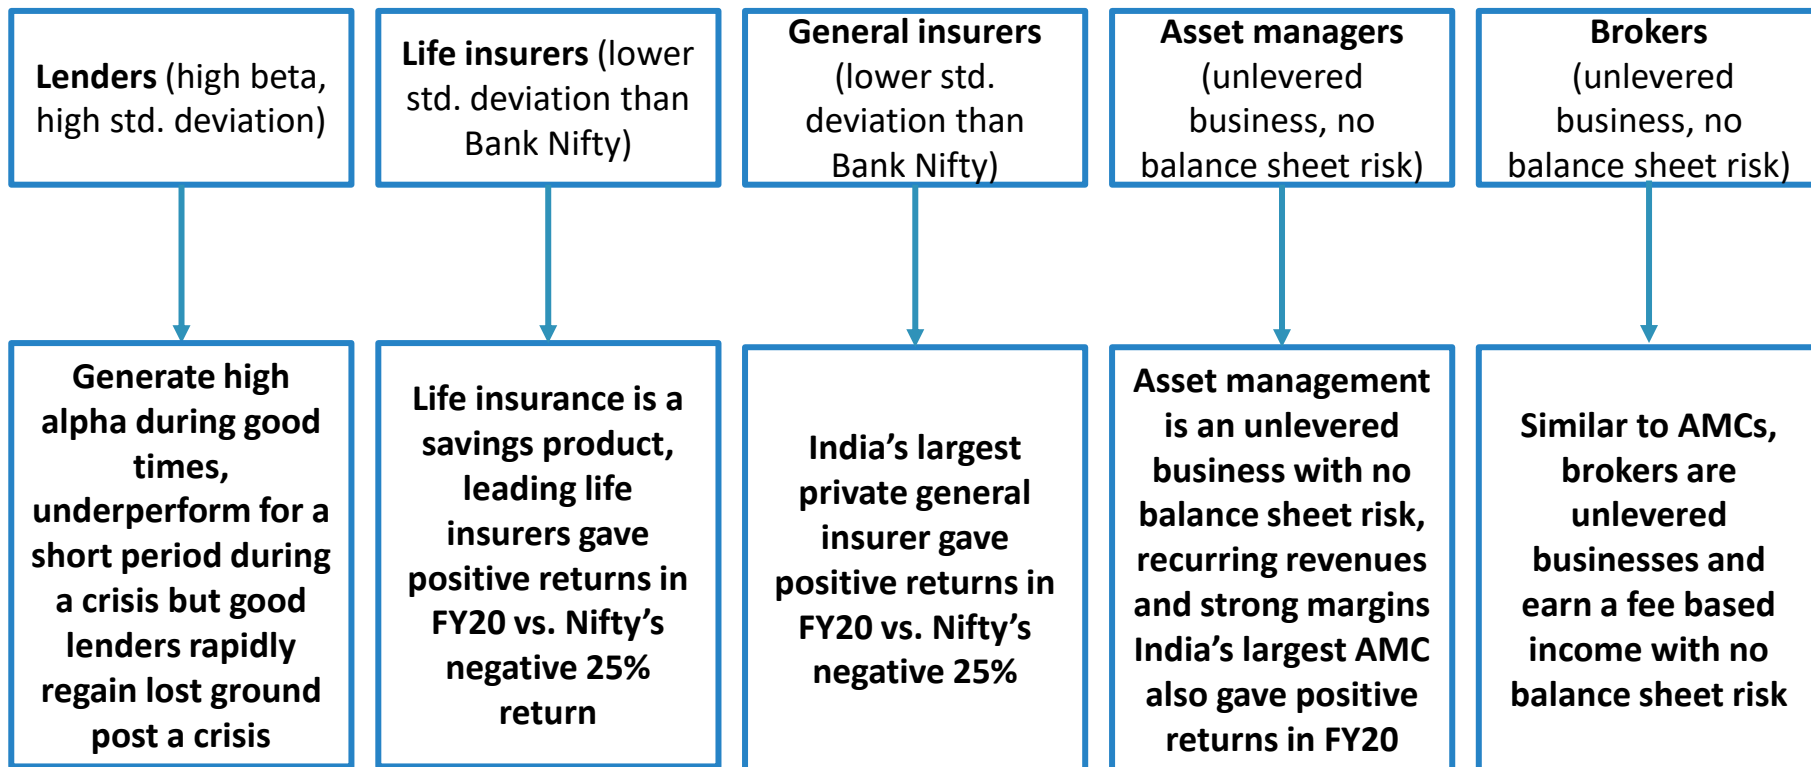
**Lenders** (high beta, high std. deviation)

**Life insurers** (lower std. deviation than Bank Nifty)

**General insurers** (lower std. deviation than Bank Nifty)

**Asset managers** (unlevered business, no balance sheet risk)

**Brokers** (unlevered business, no balance sheet risk)

Generate high alpha during good times, underperform for a short period during a crisis but good lenders rapidly regain lost ground post a crisis

Life insurance is a savings product, leading life insurers gave positive returns in FY20 vs. Nifty's negative 25% return

India's largest private general insurer gave positive returns in FY20 vs. Nifty's negative 25%

Asset management is an unlevered business with no balance sheet risk, recurring revenues and strong margins India's largest AMC also gave positive returns in FY20

Similar to AMCs, brokers are unlevered businesses and earn a fee based income with no balance sheet risk